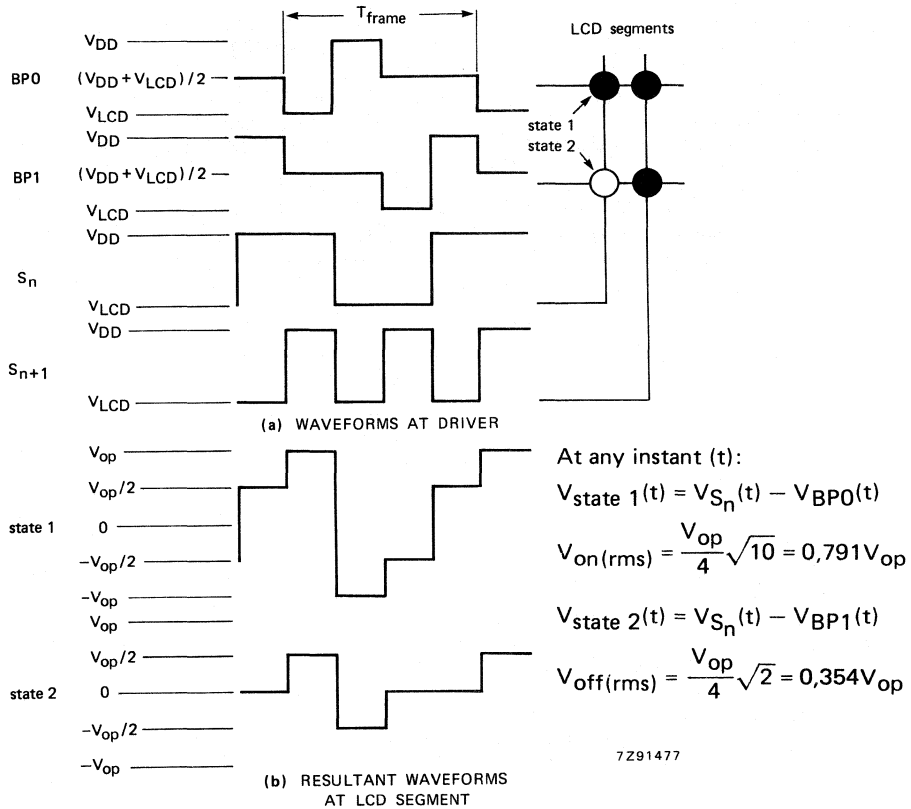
$T_{frame}$

LCD segments

BP0

$V_{DD}$

$(V_{DD}+V_{LCD})/2$

$V_{LCD}$

state 1

state 2

BP1

$V_{DD}$

$(V_{DD}+V_{LCD})/2$

$V_{LCD}$

$S_n$

$V_{DD}$

$V_{LCD}$

$S_{n+1}$

$V_{DD}$

$V_{LCD}$

(a) WAVEFORMS AT DRIVER

state 1

$V_{op}$

$V_{op}/2$

0

$-V_{op}/2$

$-V_{op}$

state 2

$V_{op}$

$V_{op}/2$

0

$-V_{op}/2$

$-V_{op}$

At any instant (t):

$V_{state\ 1}(t) = V_{S_n}(t) - V_{BP0}(t)$

$V_{on(rms)} = \frac{V_{op}}{4}\sqrt{10} = 0{,}791V_{op}$

$V_{state\ 2}(t) = V_{S_n}(t) - V_{BP1}(t)$

$V_{off(rms)} = \frac{V_{op}}{4}\sqrt{2} = 0{,}354V_{op}$

7Z91477

(b) RESULTANT WAVEFORMS AT LCD SEGMENT